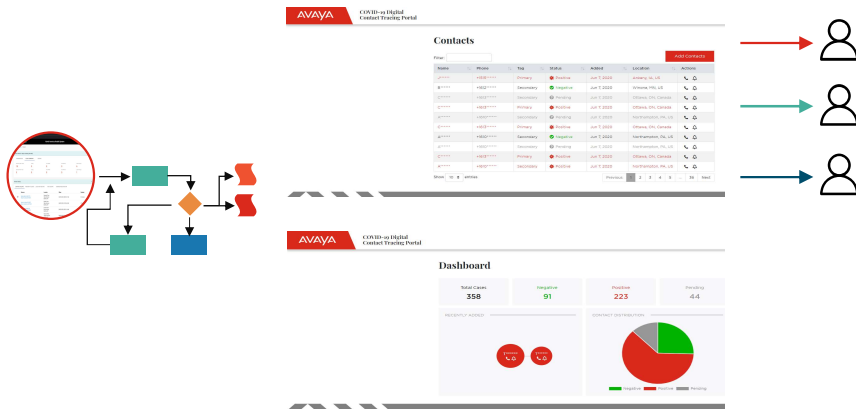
AVAYA COVID-19 Digital Contact Tracing Portal

Contacts

Filter

Add Contacts

| Name | Phone | Tag | Status | Added | Location | Actions |
|---|---|---|---|---|---|---|
| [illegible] | +1603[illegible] | Primary | Positive | Jun 7, 2020 | Albany, NJ, US | |
| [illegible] | +1602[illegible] | Secondary | Negative | Jun 7, 2020 | Winona, MN, US | |
| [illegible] | +1603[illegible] | Secondary | Pending | Jun 7, 2020 | Ottawa, ON, Canada | |
| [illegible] | +1613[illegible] | Primary | Positive | Jun 7, 2020 | Ottawa, ON, Canada | |
| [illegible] | +1603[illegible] | Secondary | Pending | Jun 7, 2020 | Northampton, PA, US | |
| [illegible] | +1613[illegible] | Primary | Positive | Jun 7, 2020 | Ottawa, ON, Canada | |
| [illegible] | +1602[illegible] | Secondary | Negative | Jun 7, 2020 | Northampton, PA, US | |
| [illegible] | +1603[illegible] | Secondary | Pending | Jun 7, 2020 | Northampton, PA, US | |
| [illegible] | +1613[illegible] | Primary | Positive | Jun 7, 2020 | Ottawa, ON, Canada | |
| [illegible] | +1603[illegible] | Secondary | Positive | Jun 7, 2020 | Northampton, PA, US | |

Show 10 entries

Previous 1 2 3 4 5 ... 36 Next

AVAYA COVID-19 Digital Contact Tracing Portal

Dashboard

Total Cases 358
Negative 91
Positive 223
Pending 44

RECENTLY ADDED

CONTACT DISTRIBUTION

Negative Positive Pending